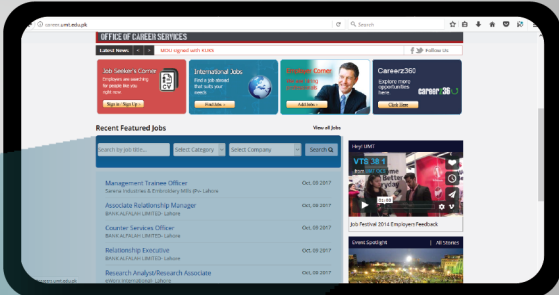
career.umt.edu.pk

Search

OFFICE OF CAREER SERVICES

Latest News

MOU signed with KUBS

Follow Us

Job Seeker's Corner

Employers are searching for people like you right now

Sign in / Sign Up

International Jobs

Find a job abroad that suits your needs

Find Jobs

Employer Corner

Sign Up

Add Jobs

Career360

Explore more opportunities

career360

Click Here

Recent Featured Jobs

View all Jobs

Search by job title...

Select Category

Select Company

Search

Management Trainee Officer

Oct, 09 2017

Sapphire Industries & Embroidery Mills (Pvt) Lahore

Associate Relationship Manager

Oct, 09 2017

BANK ALFALAH LIMITED - Lahore

Courier Services Officer

Oct, 09 2017

BANK ALFALAH LIMITED - Lahore

Relationship Executive

Oct, 09 2017

BANK ALFALAH LIMITED - Lahore

Research Analyst/Research Associate

Oct, 09 2017

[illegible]

Hey! UMT

VTS 38.1

Job Festival 2014 Employers Feedback

Event Spotlight

All Stories

career.umt.edu.pk